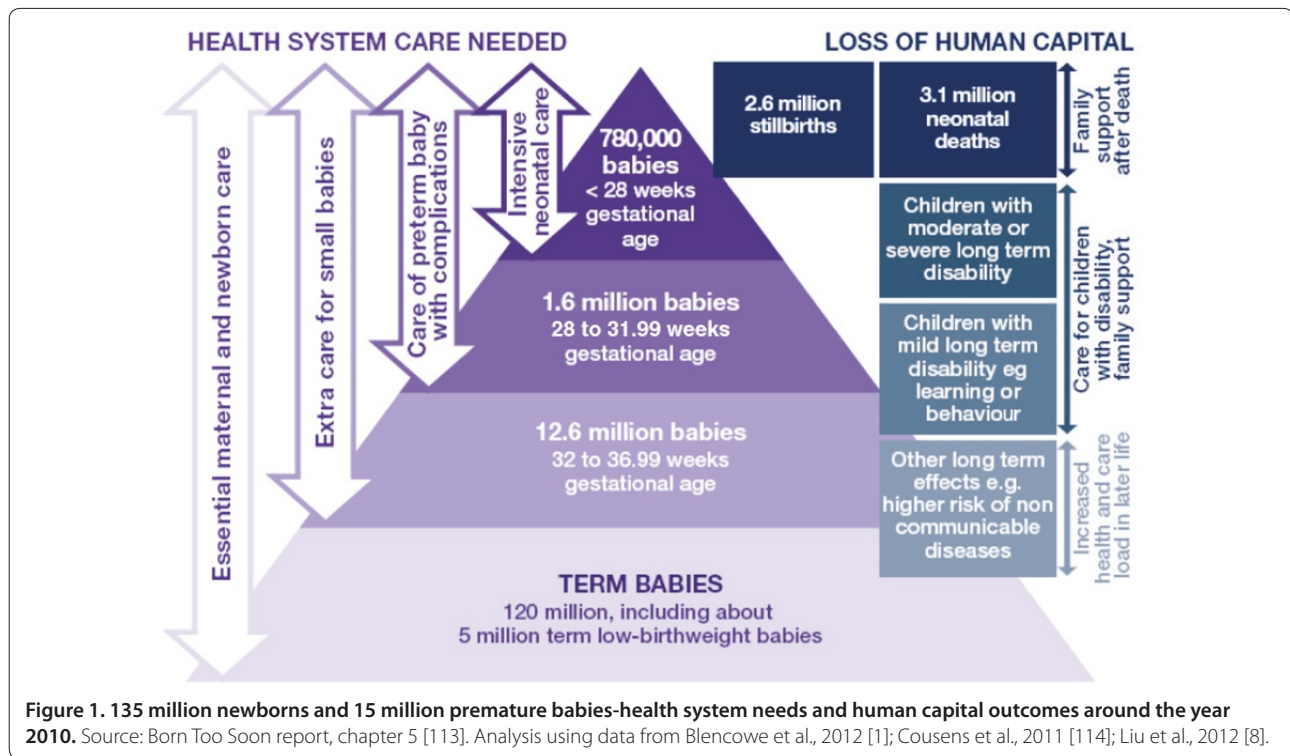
HEALTH SYSTEM CARE NEEDED

LOSS OF HUMAN CAPITAL

Essential maternal and newborn care

Extra care for small babies

Care of preterm baby with complications

Intensive neonatal care

780,000 babies < 28 weeks gestational age

1.6 million babies 28 to 31.99 weeks gestational age

12.6 million babies 32 to 36.99 weeks gestational age

TERM BABIES
120 million, including about 5 million term low-birthweight babies

2.6 million stillbirths

3.1 million neonatal deaths

Family support after death

Children with moderate or severe long term disability

Children with mild long term disability eg learning or behaviour

Care for children with disability, family support

Other long term effects e.g. higher risk of non communicable diseases

Increased health and care load in later life

**Figure 1. 135 million newborns and 15 million premature babies-health system needs and human capital outcomes around the year 2010.** Source: Born Too Soon report, chapter 5 [113]. Analysis using data from Blencowe et al., 2012 [1]; Cousens et al., 2011 [114]; Liu et al., 2012 [8].